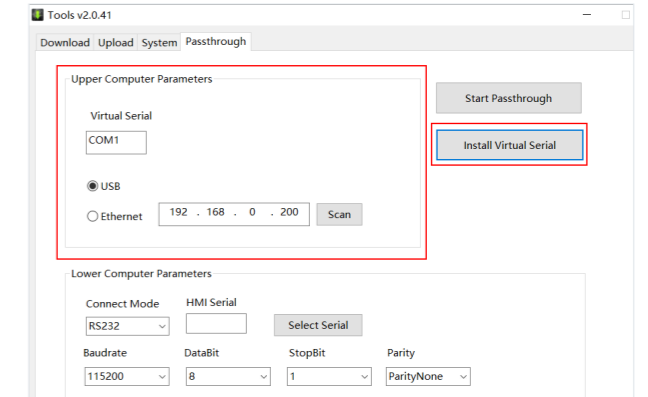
Tools v2.0.41

Download Upload System Passthrough

Upper Computer Parameters

Virtual Serial

COM1

USB

Ethernet 192 . 168 . 0 . 200 Scan

Start Passthrough

Install Virtual Serial

Lower Computer Parameters

Connect Mode HMI Serial

RS232

Select Serial

Baudrate DataBit StopBit Parity

115200 8 1 ParityNone